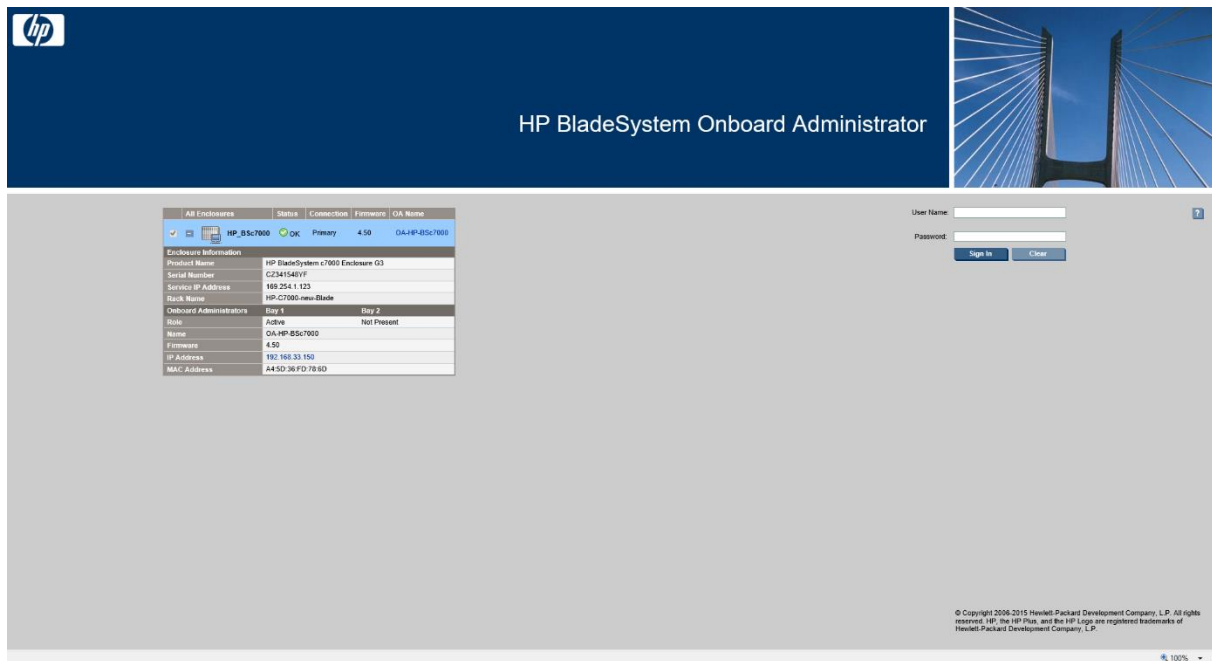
hp

HP BladeSystem Onboard Administrator

| | All Enclosures | Status | Connection | Firmware | OA Name |
|---|---|---|---|---|---|
| | HP_BSc7000 | OK | Primary | 4.50 | OA-HP-BSc7000 |

| Enclosure Information | |
|---|---|
| Product Name | HP BladeSystem c7000 Enclosure G3 |
| Serial Number | CZ341548YF |
| Service IP Address | 169.254.1.123 |
| Rack Name | HP-C7000-new-Blade |

| Onboard Administrators | Bay 1 | Bay 2 |
|---|---|---|
| Role | Active | Not Present |
| Name | OA-HP-BSc7000 | |
| Firmware | 4.50 | |
| IP Address | 192.168.33.150 | |
| MAC Address | A4:5D:36:FD:78:6D | |

User Name:
Password:
Sign In
Clear

?

© Copyright 2006-2015 Hewlett-Packard Development Company, L.P. All rights reserved. HP, the HP Plus, and the HP Logo are registered trademarks of Hewlett-Packard Development Company, L.P.

100%